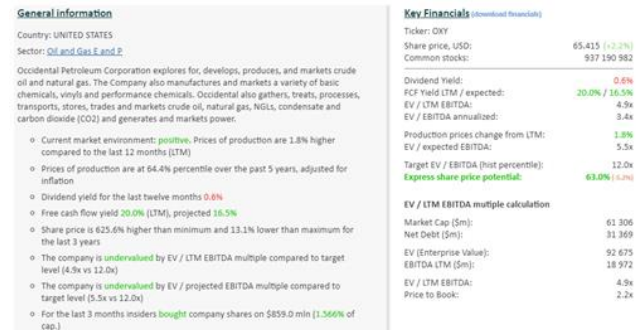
General information

Country: UNITED STATES

Sector: Oil and Gas E and P

Occidental Petroleum Corporation explores for, develops, produces, and markets crude oil and natural gas. The Company also manufactures and markets a variety of basic chemicals, vinyls and performance chemicals. Occidental also gathers, treats, processes, transports, stores, trades and markets crude oil, natural gas, NGLs, condensate and carbon dioxide (CO2) and generates and markets power.

- Current market environment: positive. Prices of production are 1.8% higher compared to the last 12 months (LTM)
- Prices of production are at 64.4% percentile over the past 5 years, adjusted for inflation
- Dividend yield for the last twelve months 0.6%
- Free cash flow yield 20.0% (LTM), projected 16.5%
- Share price is 625.6% higher than minimum and 13.1% lower than maximum for the last 3 years
- The company is undervalued by EV / LTM EBITDA multiple compared to target level (4.9x vs 12.0x)
- The company is undervalued by EV / projected EBITDA multiple compared to target level (5.5x vs 12.0x)
- For the last 3 months insiders bought company shares on $859.0 mln (1.566% of cap.)

Key Financials (download financials)

| | |
|---|---|
| Ticker: OXY | |
| Share price, USD: | 65.415 (+2.2%) |
| Common stocks: | 937 190 982 |
| Dividend Yield: | 0.6% |
| FCF Yield LTM / expected: | 20.0% / 16.5% |
| EV / LTM EBITDA: | 4.9x |
| EV / EBITDA annualized: | 3.4x |
| Production prices change from LTM: | 1.8% |
| EV / expected EBITDA: | 5.5x |
| Target EV / EBITDA (hist percentile): | 12.0x |
| Express share price potential: | 63.0% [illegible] |

EV / LTM EBITDA multiple calculation

| | |
|---|---|
| Market Cap ($m): | 61 306 |
| Net Debt ($m): | 31 369 |
| EV (Enterprise Value): | 92 675 |
| EBITDA LTM ($m): | 18 972 |
| EV / LTM EBITDA: | 4.9x |
| Price to Book: | 2.2x |